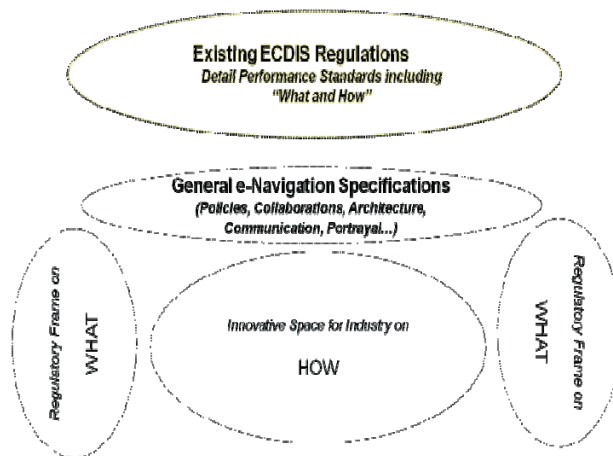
Existing ECDIS Regulations
Detail Performance Standards including "What and How"

General e-Navigation Specifications
(Policies, Collaborations, Architecture, Communication, Portrayal…)

Regulatory Frame on
WHAT

Innovative Space for Industry on
HOW

Regulatory Frame on
WHAT